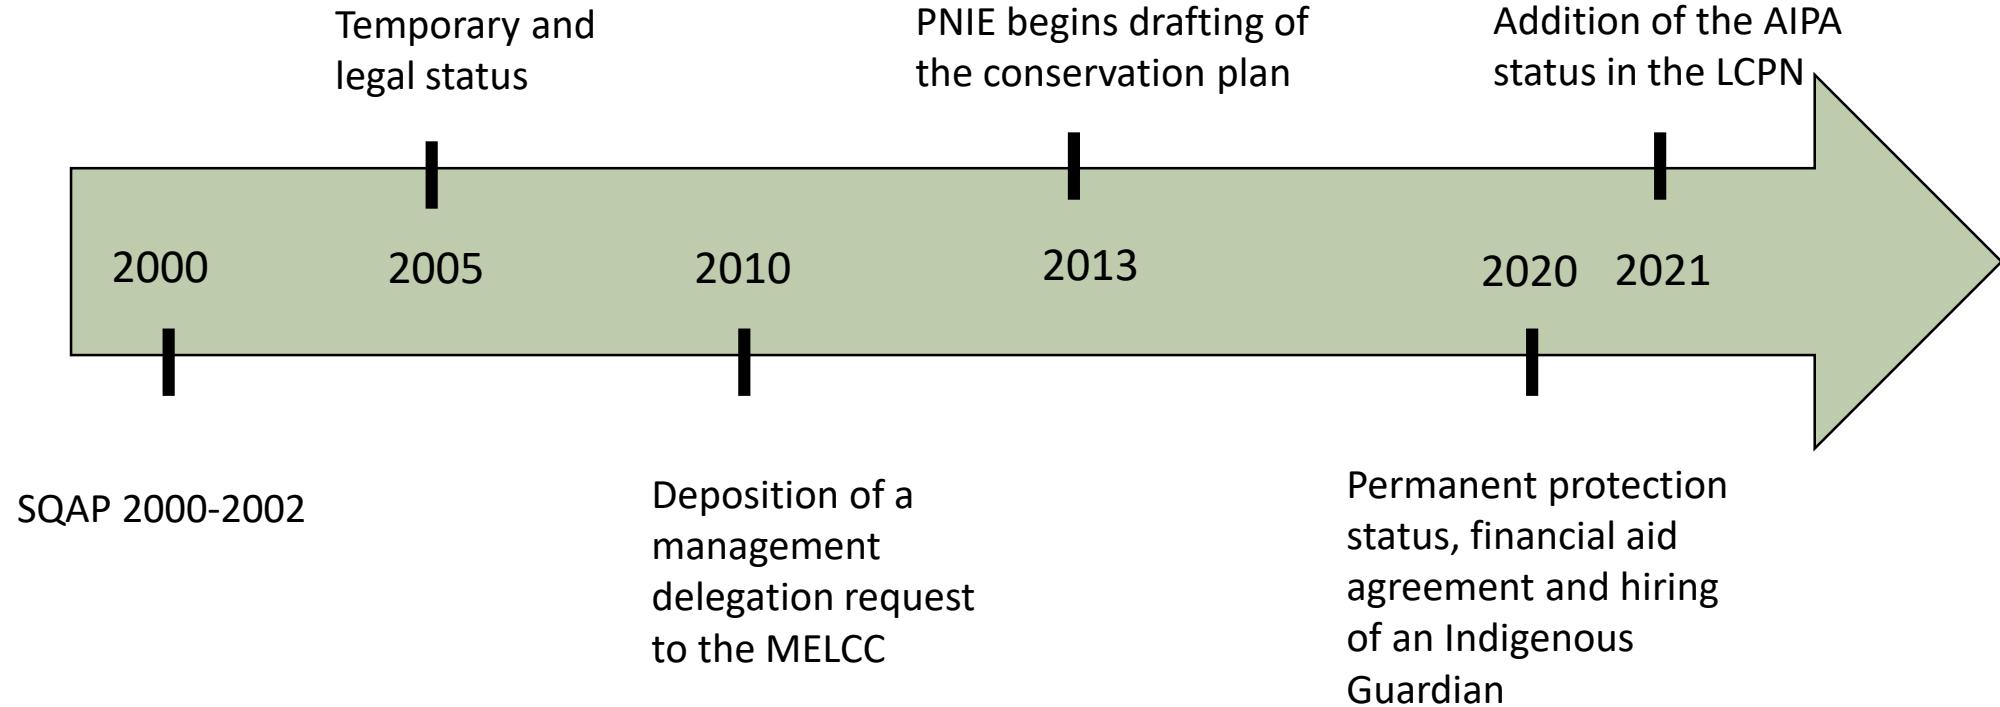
Temporary and legal status

PNIE begins drafting of the conservation plan

Addition of the AIPA status in the LCPN

2000

2005

2010

2013

2020

2021

SQAP 2000-2002

Deposition of a management delegation request to the MELCC

Permanent protection status, financial aid agreement and hiring of an Indigenous Guardian